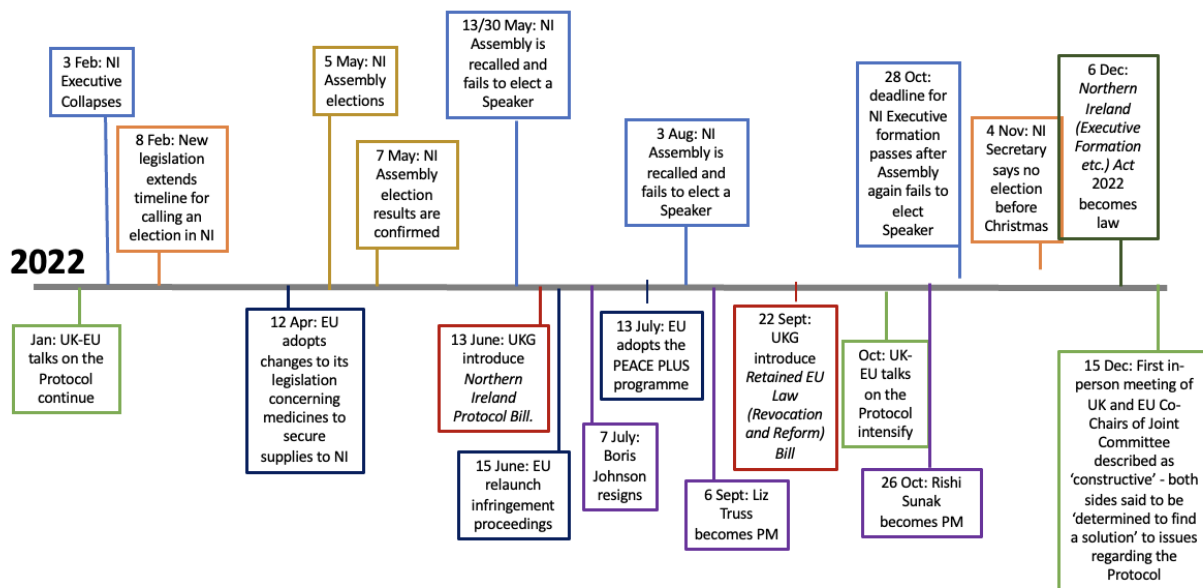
2022

3 Feb: NI Executive Collapses

8 Feb: New legislation extends timeline for calling an election in NI

5 May: NI Assembly elections

7 May: NI Assembly election results are confirmed

13/30 May: NI Assembly is recalled and fails to elect a Speaker

3 Aug: NI Assembly is recalled and fails to elect a Speaker

28 Oct: deadline for NI Executive formation passes after Assembly again fails to elect Speaker

4 Nov: NI Secretary says no election before Christmas

6 Dec: *Northern Ireland (Executive Formation etc.) Act* 2022 becomes law

Jan: UK-EU talks on the Protocol continue

12 Apr: EU adopts changes to its legislation concerning medicines to secure supplies to NI

13 June: UKG introduce *Northern Ireland Protocol Bill.*

15 June: EU relaunch infringement proceedings

7 July: Boris Johnson resigns

13 July: EU adopts the PEACE PLUS programme

6 Sept: Liz Truss becomes PM

22 Sept: UKG introduce *Retained EU Law (Revocation and Reform)* Bill

Oct: UK-EU talks on the Protocol intensify

26 Oct: Rishi Sunak becomes PM

15 Dec: First in-person meeting of UK and EU Co-Chairs of Joint Committee described as 'constructive' - both sides said to be 'determined to find a solution' to issues regarding the Protocol